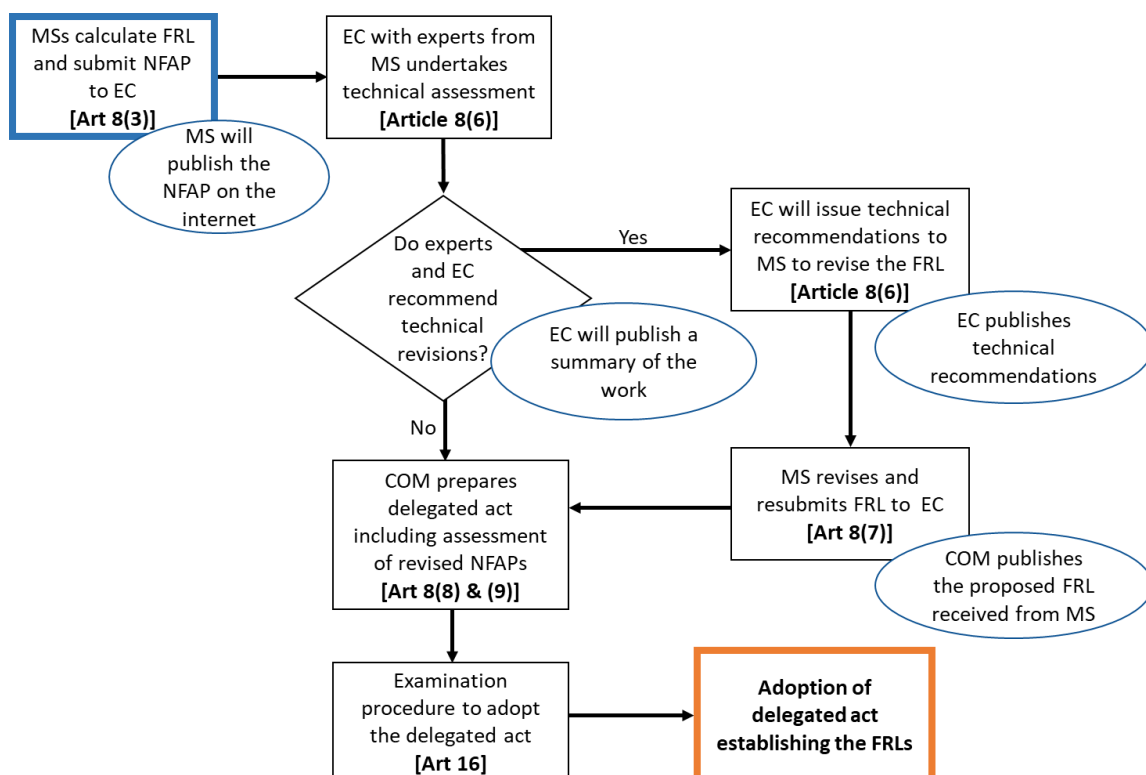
MSs calculate FRL and submit NFAP to EC
**[Art 8(3)]**

MS will publish the NFAP on the internet

EC with experts from MS undertakes technical assessment
**[Article 8(6)]**

Do experts and EC recommend technical revisions?

EC will publish a summary of the work

Yes

EC will issue technical recommendations to MS to revise the FRL
**[Article 8(6)]**

EC publishes technical recommendations

No

COM prepares delegated act including assessment of revised NFAPs
**[Art 8(8) & (9)]**

MS revises and resubmits FRL to EC
**[Art 8(7)]**

COM publishes the proposed FRL received from MS

Examination procedure to adopt the delegated act
**[Art 16]**

**Adoption of delegated act establishing the FRLs**